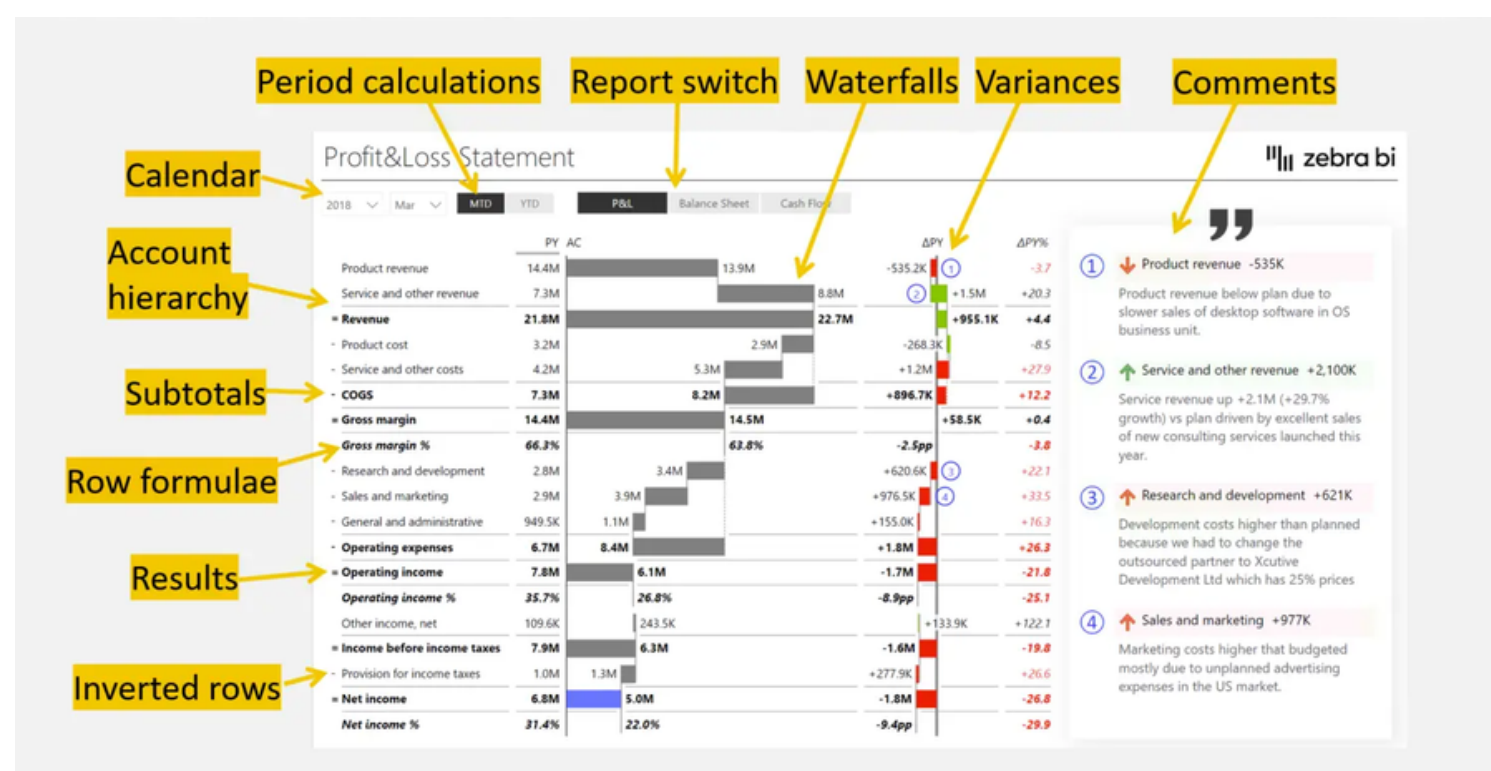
Period calculations

Report switch

Waterfalls

Variances

Comments

Calendar

Account hierarchy

Subtotals

Row formulae

Results

Inverted rows

Profit&Loss Statement

zebra bi

2018 Mar MTD YTD

P&L Balance Sheet Cash Flow

| | PY | AC | ΔPY | ΔPY% |
|---|---|---|---|---|
| Product revenue | 14.4M | 13.9M | -535.2K ① | -3.7 |
| Service and other revenue | 7.3M | 8.8M | ② +1.5M | +20.3 |
| = Revenue | 21.8M | 22.7M | +955.1K | +4.4 |
| - Product cost | 3.2M | 2.9M | -268.3K | -8.5 |
| - Service and other costs | 4.2M | 5.3M | +1.2M | +27.9 |
| - COGS | 7.3M | 8.2M | +896.7K | +12.2 |
| = Gross margin | 14.4M | 14.5M | +58.5K | +0.4 |
| Gross margin % | 66.3% | 63.8% | -2.5pp | -3.8 |
| - Research and development | 2.8M | 3.4M | +620.6K ③ | +22.1 |
| - Sales and marketing | 2.9M | 3.9M | +976.5K ④ | +33.5 |
| - General and administrative | 949.5K | 1.1M | +155.0K | +16.3 |
| - Operating expenses | 6.7M | 8.4M | +1.8M | +26.3 |
| = Operating income | 7.8M | 6.1M | -1.7M | -21.8 |
| Operating income % | 35.7% | 26.8% | -8.9pp | -25.1 |
| Other income, net | 109.6K | 243.5K | +133.9K | +122.1 |
| = Income before income taxes | 7.9M | 6.3M | -1.6M | -19.8 |
| - Provision for income taxes | 1.0M | 1.3M | +277.9K | +26.6 |
| = Net income | 6.8M | 5.0M | -1.8M | -26.8 |
| Net income % | 31.4% | 22.0% | -9.4pp | -29.9 |

① Product revenue -535K
Product revenue below plan due to slower sales of desktop software in OS business unit.

② Service and other revenue +2,100K
Service revenue up +2.1M (+29.7% growth) vs plan driven by excellent sales of new consulting services launched this year.

③ Research and development +621K
Development costs higher than planned because we had to change the outsourced partner to Xcutive Development Ltd which has 25% prices

④ Sales and marketing +977K
Marketing costs higher that budgeted mostly due to unplanned advertising expenses in the US market.